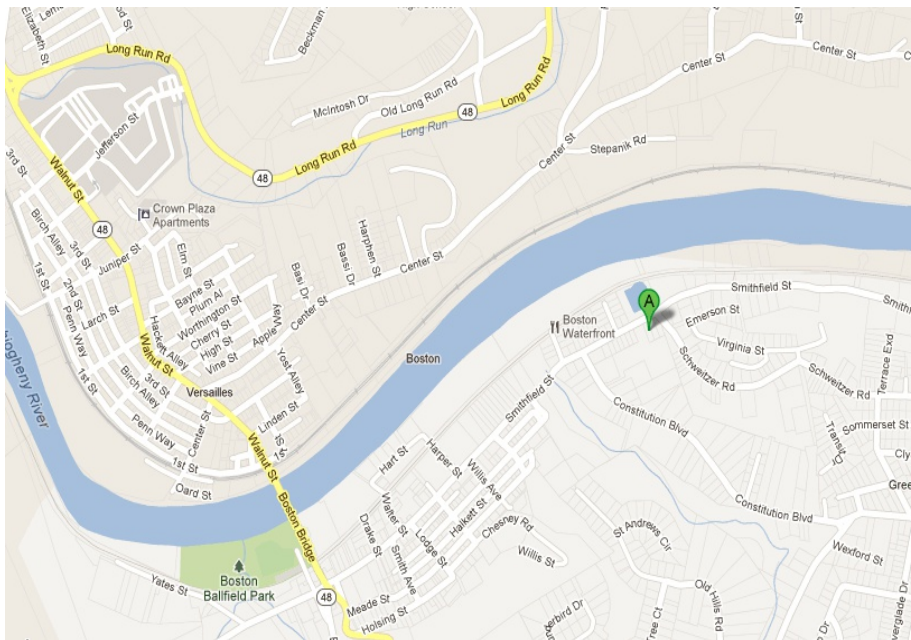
Elizabeth St
Long Run Rd
Beckman
Center St
Center St
McIntosh Dr
Old Long Run Rd
48
Long Run Rd
Long Run
Jefferson St
Center St
Stepanik Rd
48
Long Run Rd
3rd St
Walnut St
Crown Plaza Apartments
48
Birch Alley
3rd St
Juniper St
Elm St
Harphen St
Bassi Dr
Center St
1st St
2nd St
Larch St
Bayne St
Plum Al
Worthington St
Basi Dr
Center St
Smithfield St
Smithfield
Penn Way
Cherry St
Apple Way
A
Boston Waterfront
Emerson St
1st St
Hackett Alley
High St
Yost Alley
Virginia St
Walnut St
Vine St
Boston
Schweitzer Rd
Schweitzer Rd
Terrace Exd
3rd St
Birch Alley
Versailles
Smithfield St
Linden St
Constitution Blvd
Transit Dr
Sommerset St
Penn Way
Center St
5th St
Cly
1st St
Hart St
Harper St
Willis Ave
Gree
gheny River
Oard St
Walnut St
Boston Bridge
Constitution Blvd
Walter St
Halkett St
Chesney Rd
Drake St
Smith Ave
Lodge St
Willis St
St Andrews Cir
Wexford St
Yates St
Boston Ballfield Park
48
Meade St
Old Hills Rd
Holsing St
rbird Dr
Tree Ct
erglade Dr